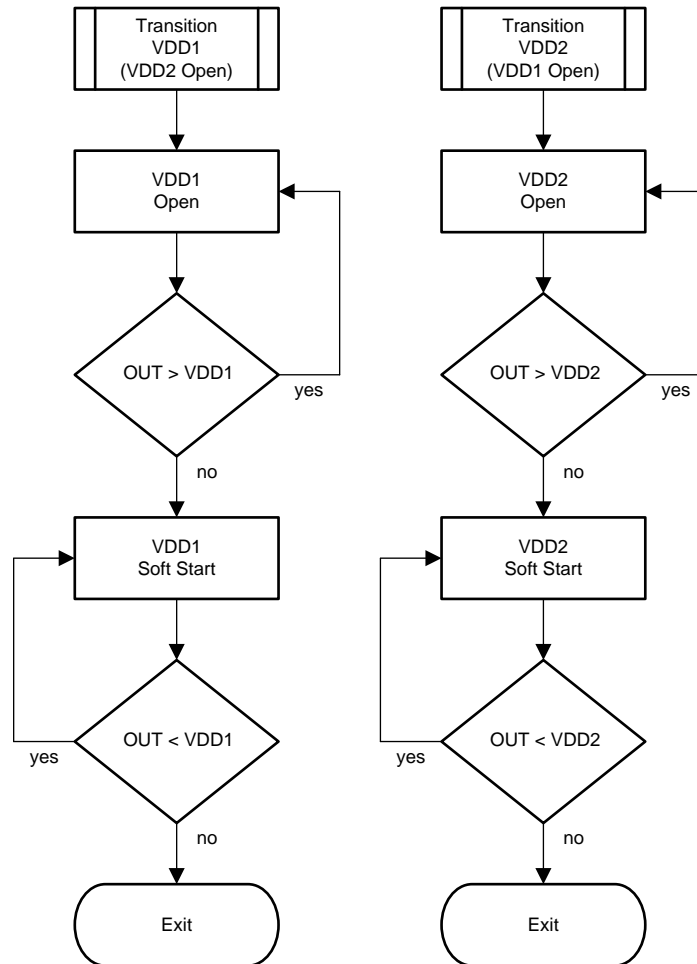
Transition
VDD1
(VDD2 Open)

VDD1
Open

OUT > VDD1

yes

no

VDD1
Soft Start

OUT < VDD1

yes

no

Exit

Transition
VDD2
(VDD1 Open)

VDD2
Open

OUT > VDD2

yes

no

VDD2
Soft Start

OUT < VDD2

yes

no

Exit